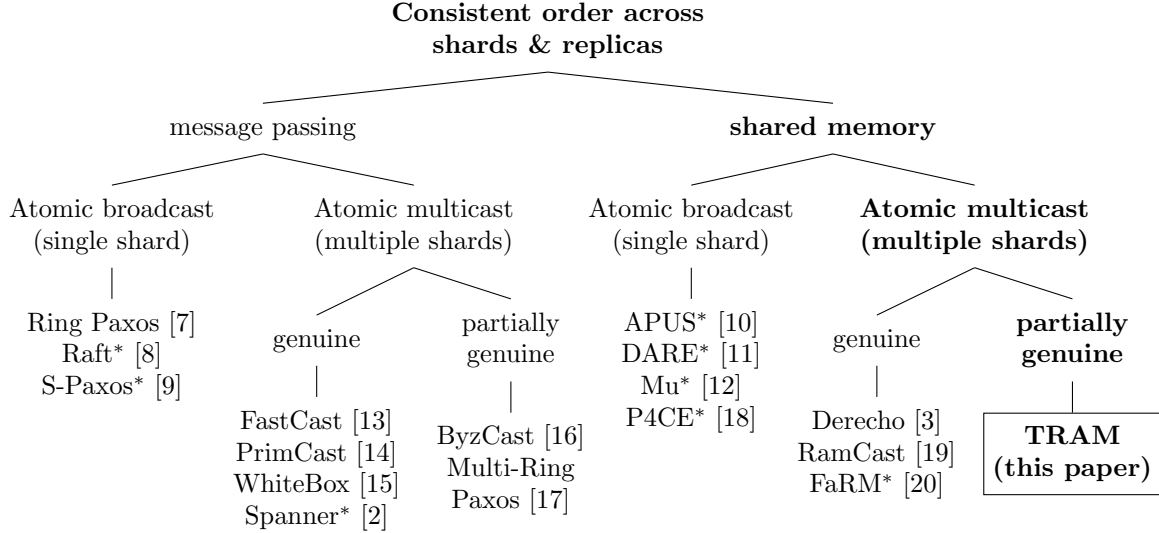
Consistent order across shards & replicas

message passing

shared memory

Atomic broadcast (single shard)

Atomic multicast (multiple shards)

Atomic broadcast (single shard)

Atomic multicast (multiple shards)

Ring Paxos [7]
Raft$^*$ [8]
S-Paxos$^*$ [9]

genuine

partially genuine

APUS$^*$ [10]
DARE$^*$ [11]
Mu$^*$ [12]
P4CE$^*$ [18]

genuine

partially genuine

FastCast [13]
PrimCast [14]
WhiteBox [15]
Spanner$^*$ [2]

ByzCast [16]
Multi-Ring Paxos [17]

Derecho [3]
RamCast [19]
FaRM$^*$ [20]

TRAM (this paper)